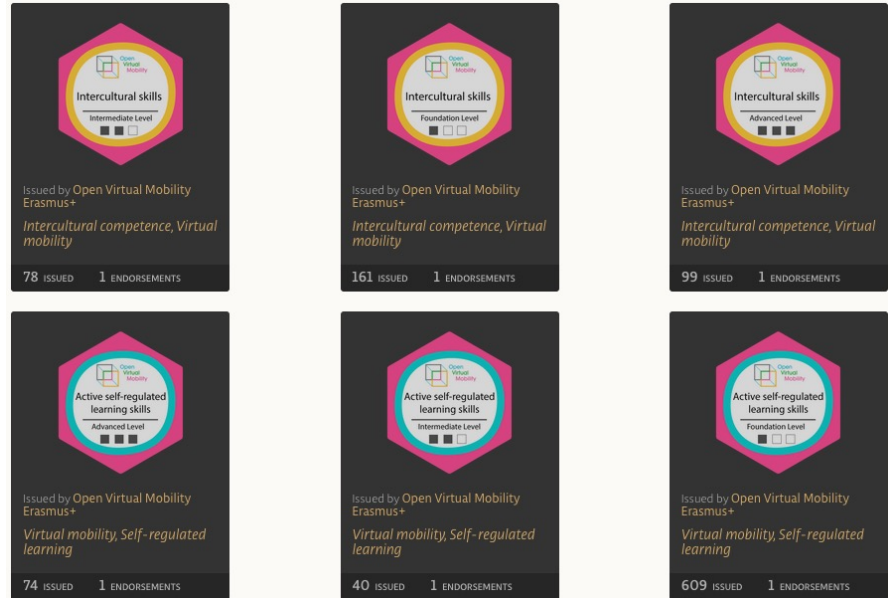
Open Virtual Mobility
Intercultural skills
Intermediate Level

Issued by Open Virtual Mobility Erasmus+

Intercultural competence, Virtual mobility

78 ISSUED 1 ENDORSEMENTS

Open Virtual Mobility
Intercultural skills
Foundation Level

Issued by Open Virtual Mobility Erasmus+

Intercultural competence, Virtual mobility

161 ISSUED 1 ENDORSEMENTS

Open Virtual Mobility
Intercultural skills
Advanced Level

Issued by Open Virtual Mobility Erasmus+

Intercultural competence, Virtual mobility

99 ISSUED 1 ENDORSEMENTS

Open Virtual Mobility
Active self-regulated learning skills
Advanced Level

Issued by Open Virtual Mobility Erasmus+

Virtual mobility, Self-regulated learning

74 ISSUED 1 ENDORSEMENTS

Open Virtual Mobility
Active self-regulated learning skills
Intermediate Level

Issued by Open Virtual Mobility Erasmus+

Virtual mobility, Self-regulated learning

40 ISSUED 1 ENDORSEMENTS

Open Virtual Mobility
Active self-regulated learning skills
Foundation Level

Issued by Open Virtual Mobility Erasmus+

Virtual mobility, Self-regulated learning

609 ISSUED 1 ENDORSEMENTS